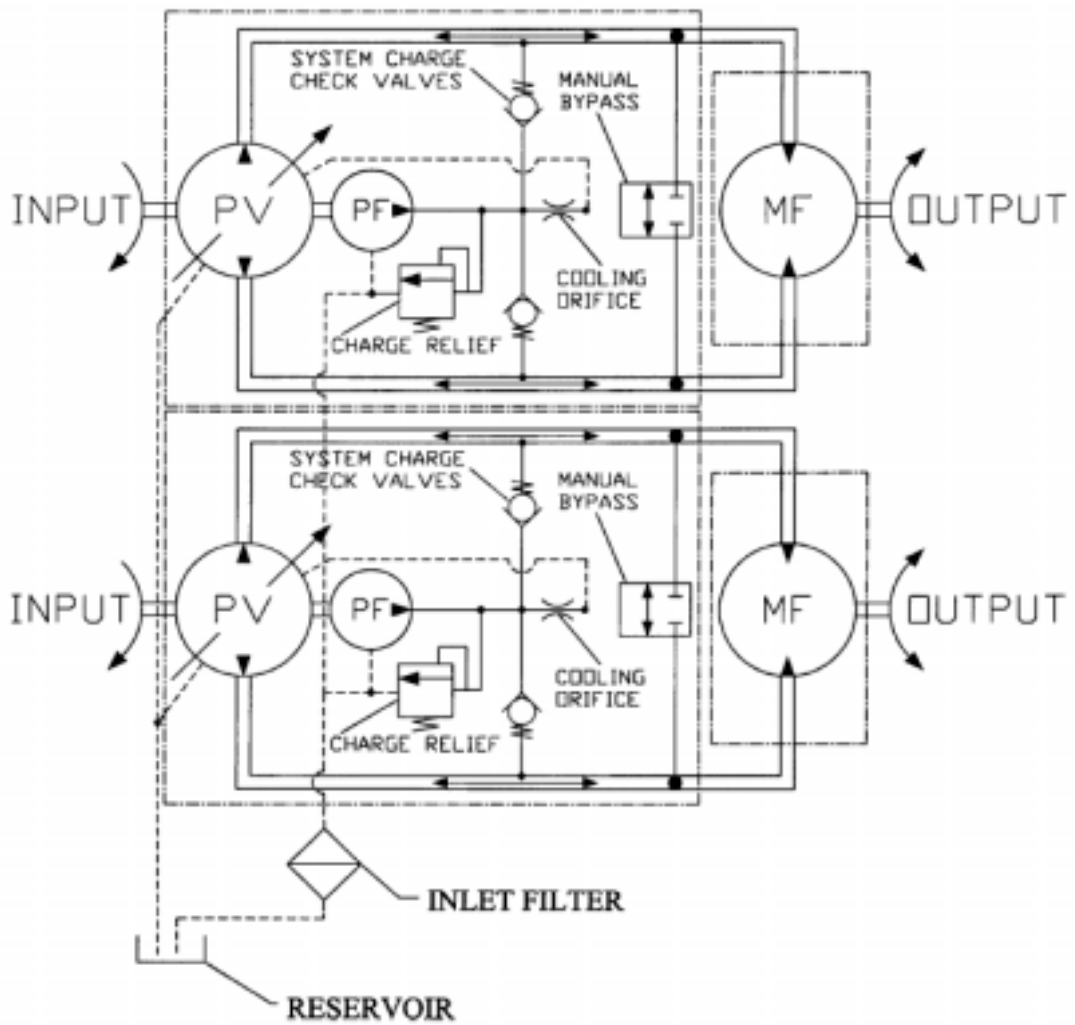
SYSTEM CHARGE CHECK VALVES

MANUAL BYPASS

INPUT

PV

PF

MF

OUTPUT

COOLING ORIFICE

CHARGE RELIEF

SYSTEM CHARGE CHECK VALVES

MANUAL BYPASS

INPUT

PV

PF

MF

OUTPUT

COOLING ORIFICE

CHARGE RELIEF

INLET FILTER

RESERVOIR